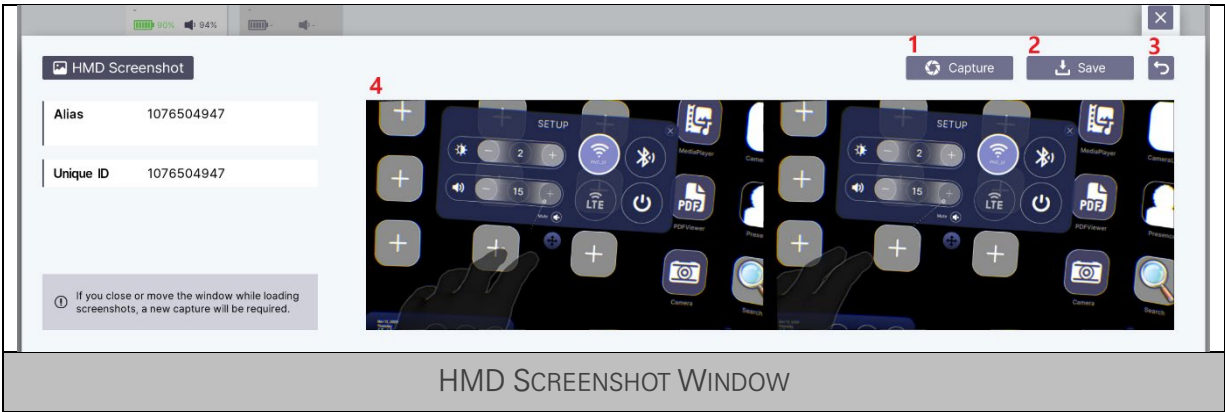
90% 94%

HMD Screenshot

1 Capture 2 Save 3

Alias 1076504947

Unique ID 1076504947

4

SETUP

2

15

LTE

Mute

MediaPlayer

PDFViewer

Camera

Search

If you close or move the window while loading screenshots, a new capture will be required.

HMD SCREENSHOT WINDOW